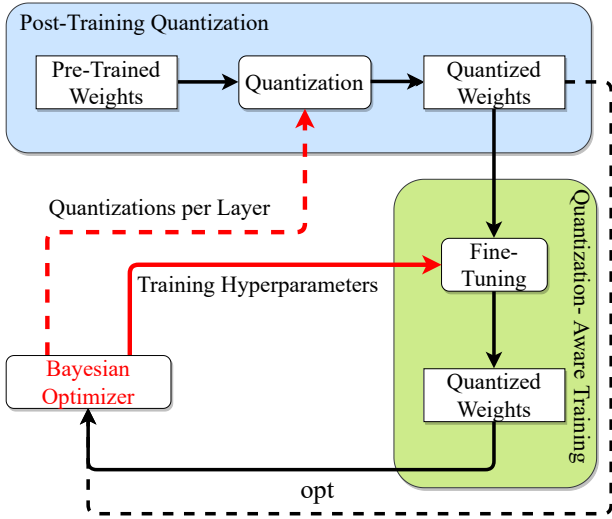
Post-Training Quantization

Pre-Trained Weights

Quantization

Quantized Weights

Quantizations per Layer

Training Hyperparameters

Fine-Tuning

Quantized Weights

Quantization- Aware Training

Bayesian Optimizer

opt